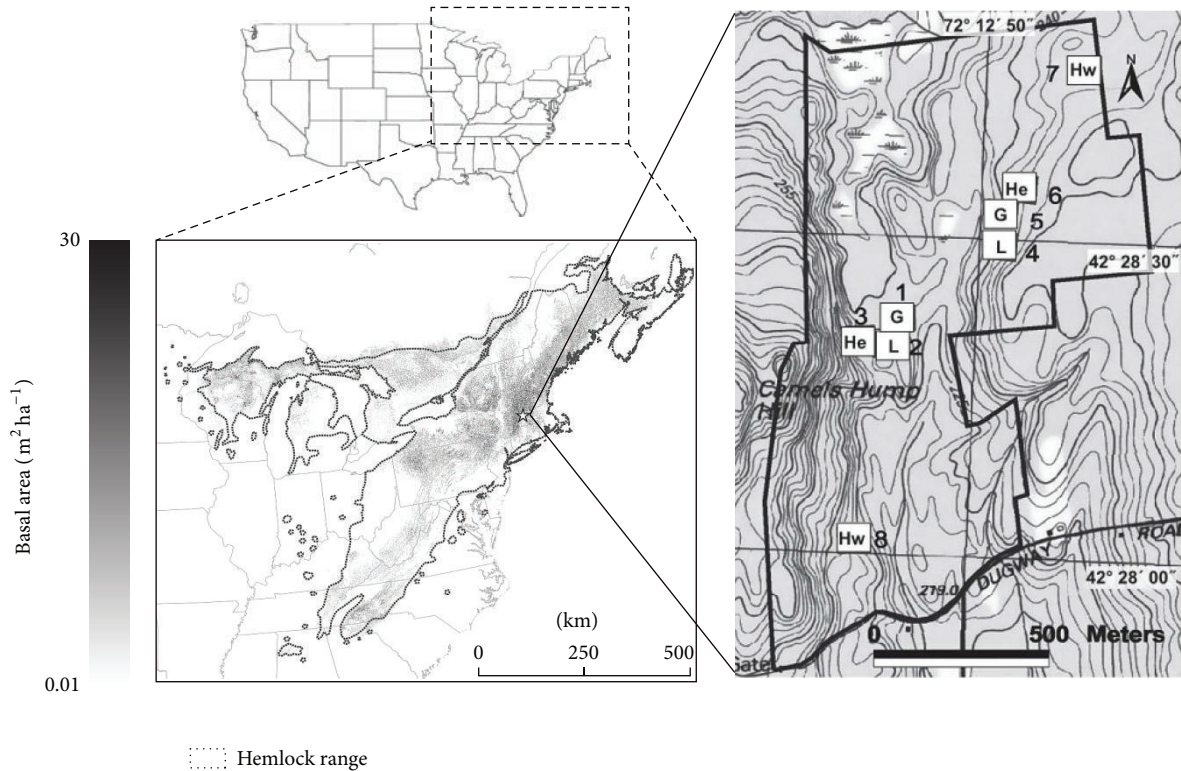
30

Basal area ($m^2 ha^{-1}$)

0.01

(km)

0 250 500

72° 12′ 50″

7 Hw

N

255

He 6

G 5

L 4

42° 28′ 30″

1

3 G

He L 2

Camels Hump Hill

Hw 8

ROAD

DUGWAY

279.0

42° 28′ 00″

0 500 Meters

Gate

Hemlock range